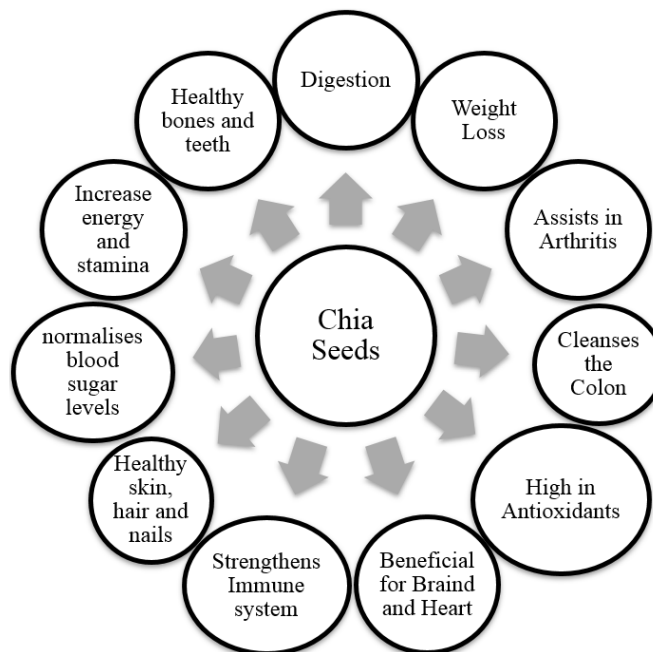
Chia Seeds

Digestion

Weight Loss

Assists in Arthritis

Cleanses the Colon

High in Antioxidants

Beneficial for Braind and Heart

Strengthens Immune system

Healthy skin, hair and nails

normalises blood sugar levels

Increase energy and stamina

Healthy bones and teeth